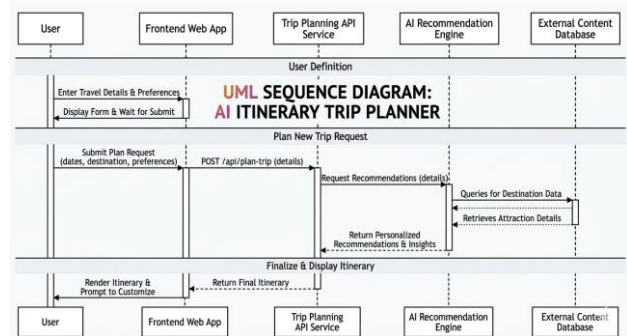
User

Frontend Web App

Trip Planning API Service

AI Recommendation Engine

External Content Database

User Definition

Enter Travel Details & Preferences

Display Form & Wait for Submit

UML SEQUENCE DIAGRAM: AI ITINERARY TRIP PLANNER

Plan New Trip Request

Submit Plan Request (dates, destination, preferences)

POST /api/plan-trip (details)

Request Recommendations (details)

Queries for Destination Data

Retrieves Attraction Details

Return Personalized Recommendations & Insights

Finalize & Display Itinerary

Render Itinerary & Prompt to Customize

Return Final Itinerary

User

Frontend Web App

Trip Planning API Service

AI Recommendation Engine

External Content Database